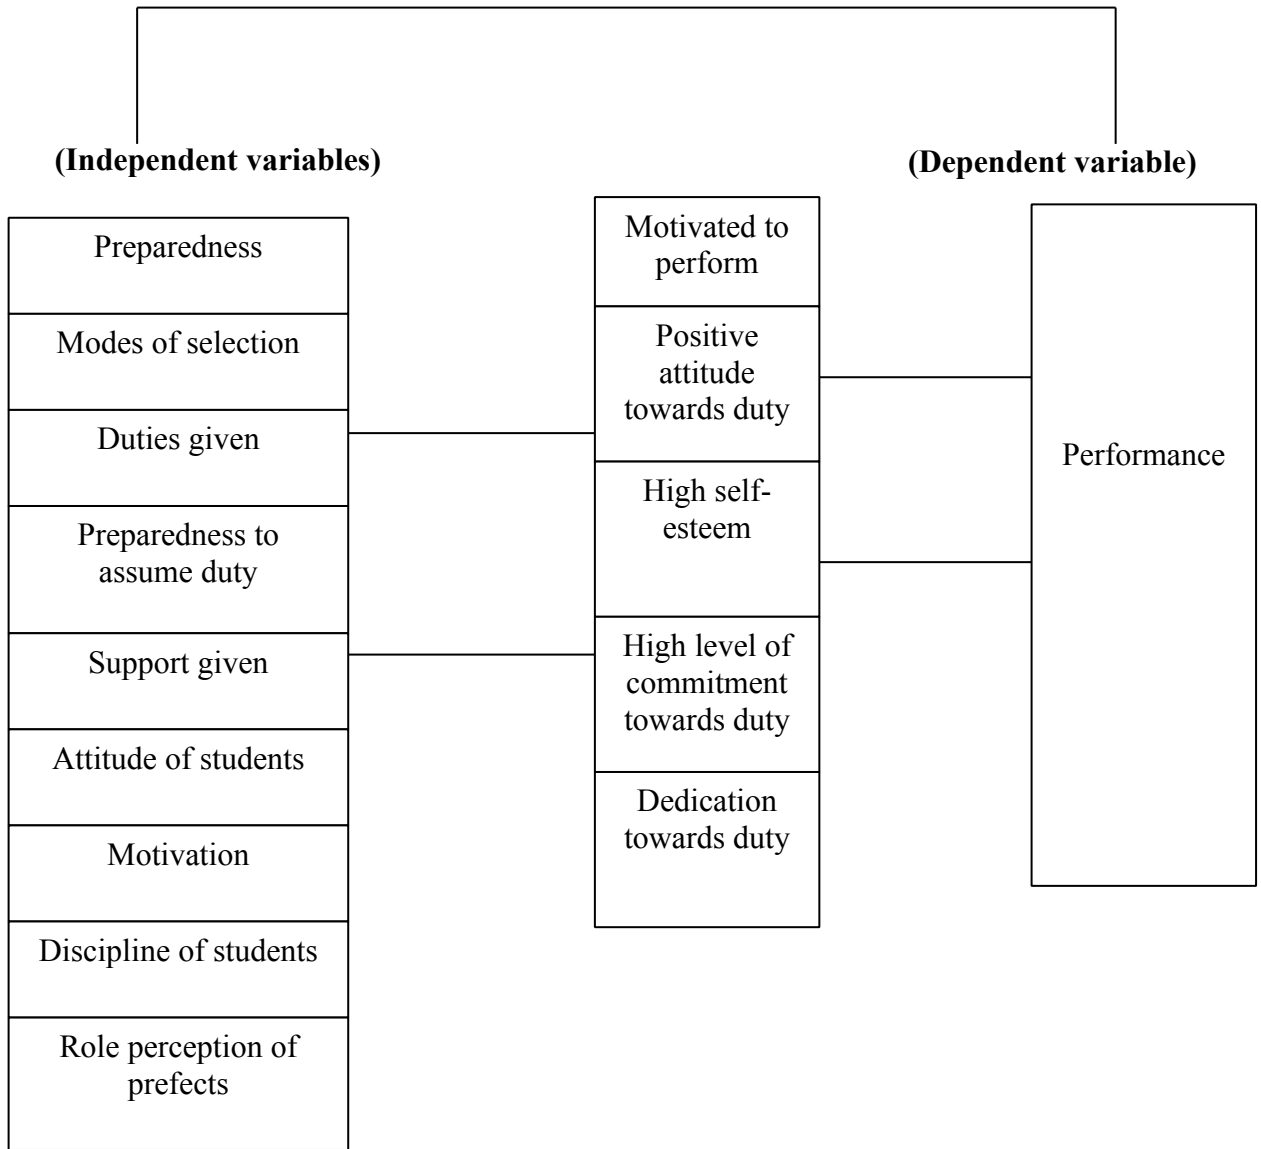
(Independent variables)

(Dependent variable)

Preparedness

Modes of selection

Duties given

Preparedness to assume duty

Support given

Attitude of students

Motivation

Discipline of students

Role perception of prefects

Motivated to perform

Positive attitude towards duty

High self-esteem

High level of commitment towards duty

Dedication towards duty

Performance